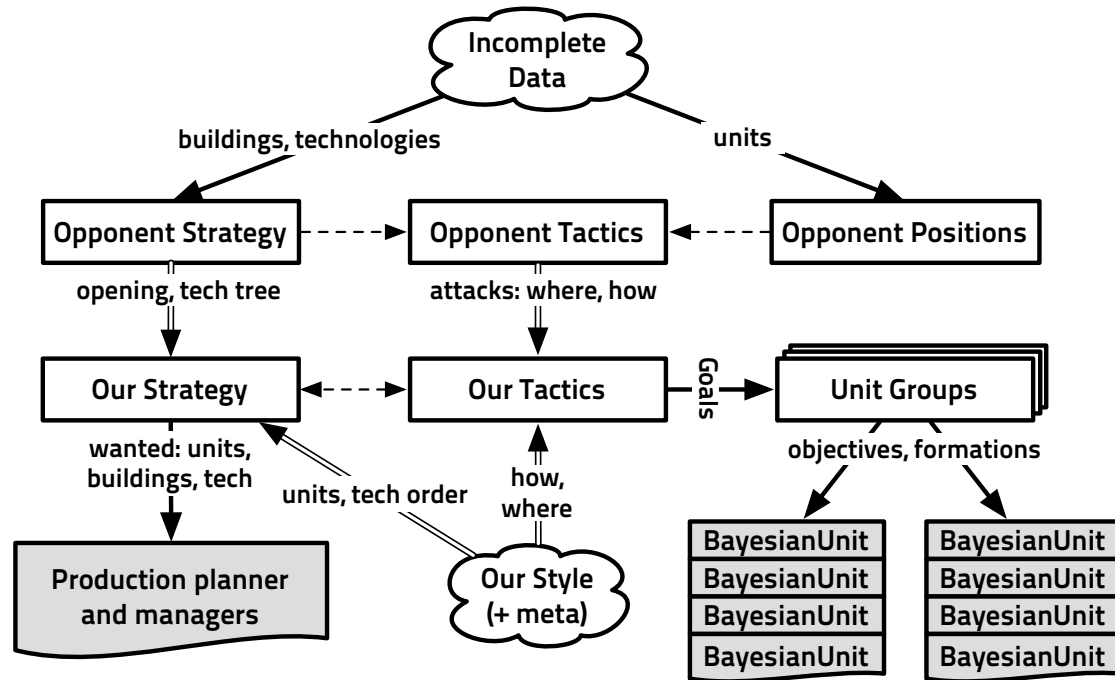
Incomplete Data

buildings, technologies

units

Opponent Strategy

Opponent Tactics

Opponent Positions

opening, tech tree

attacks: where, how

Our Strategy

Our Tactics

Goals

Unit Groups

wanted: units, buildings, tech

units, tech order

how, where

objectives, formations

Production planner and managers

Our Style (+ meta)

BayesianUnit
BayesianUnit
BayesianUnit
BayesianUnit

BayesianUnit
BayesianUnit
BayesianUnit
BayesianUnit